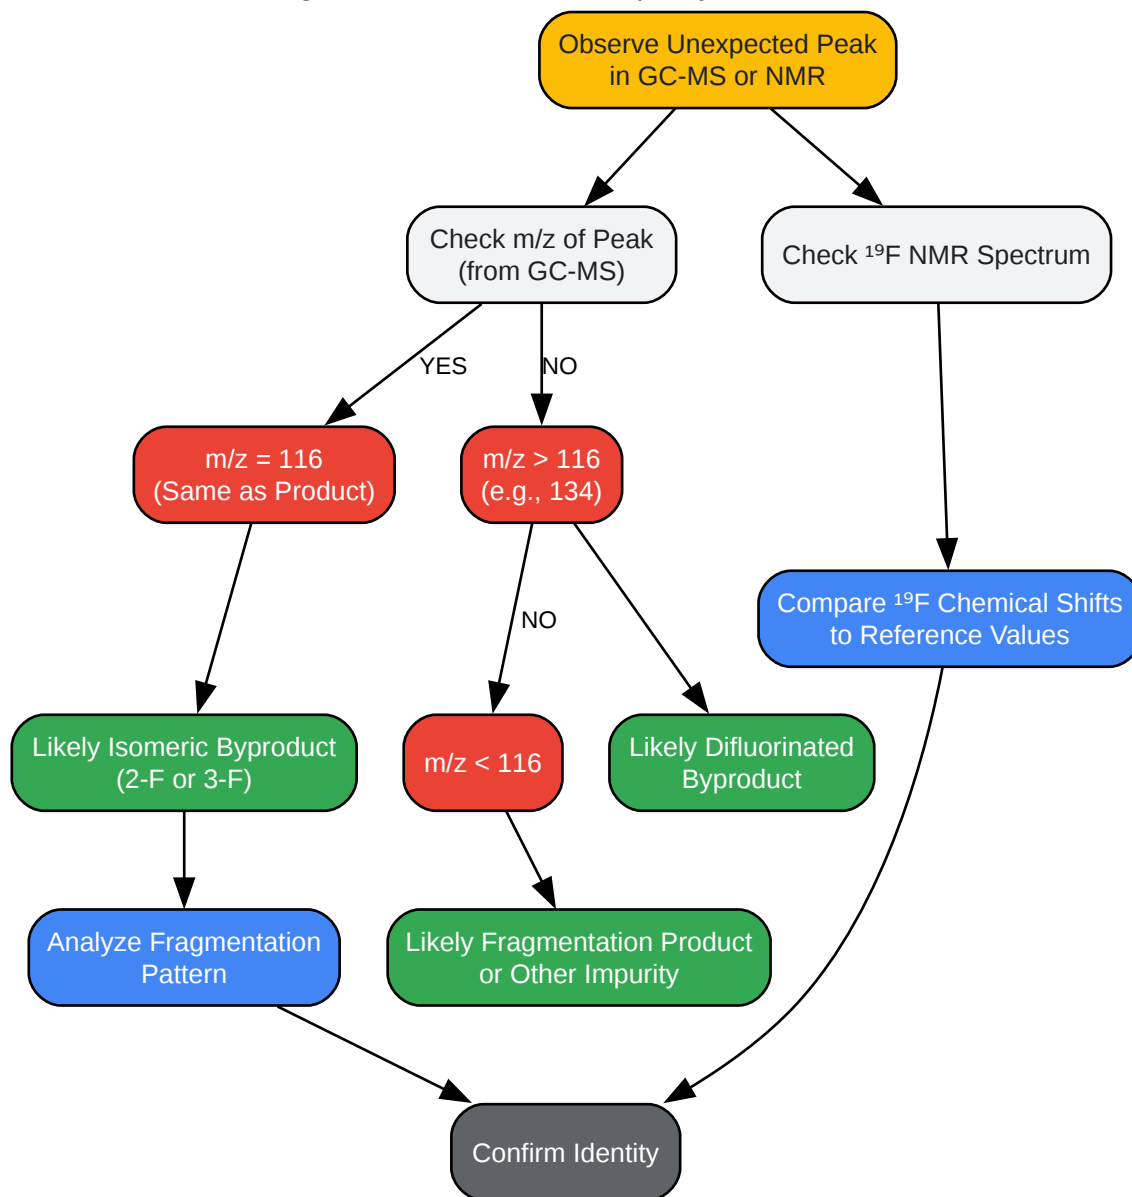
Observe Unexpected Peak in GC-MS or NMR

Check m/z of Peak (from GC-MS)

Check $^{19}$F NMR Spectrum

YES

NO

m/z = 116 (Same as Product)

m/z > 116 (e.g., 134)

Compare $^{19}$F Chemical Shifts to Reference Values

NO

Likely Isomeric Byproduct (2-F or 3-F)

m/z < 116

Likely Difluorinated Byproduct

Analyze Fragmentation Pattern

Likely Fragmentation Product or Other Impurity

Confirm Identity